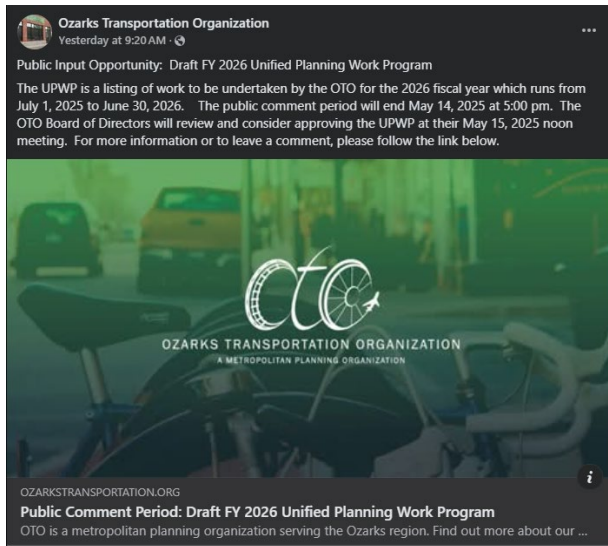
Ozarks Transportation Organization
Yesterday at 9:20 AM · 

Public Input Opportunity: Draft FY 2026 Unified Planning Work Program

The UPWP is a listing of work to be undertaken by the OTO for the 2026 fiscal year which runs from July 1, 2025 to June 30, 2026. The public comment period will end May 14, 2025 at 5:00 pm. The OTO Board of Directors will review and consider approving the UPWP at their May 15, 2025 noon meeting. For more information or to leave a comment, please follow the link below.

OTO
OZARKS TRANSPORTATION ORGANIZATION
A METROPOLITAN PLANNING ORGANIZATION

OZARKSTRANSPORTATION.ORG
Public Comment Period: Draft FY 2026 Unified Planning Work Program
OTO is a metropolitan planning organization serving the Ozarks region. Find out more about our ...